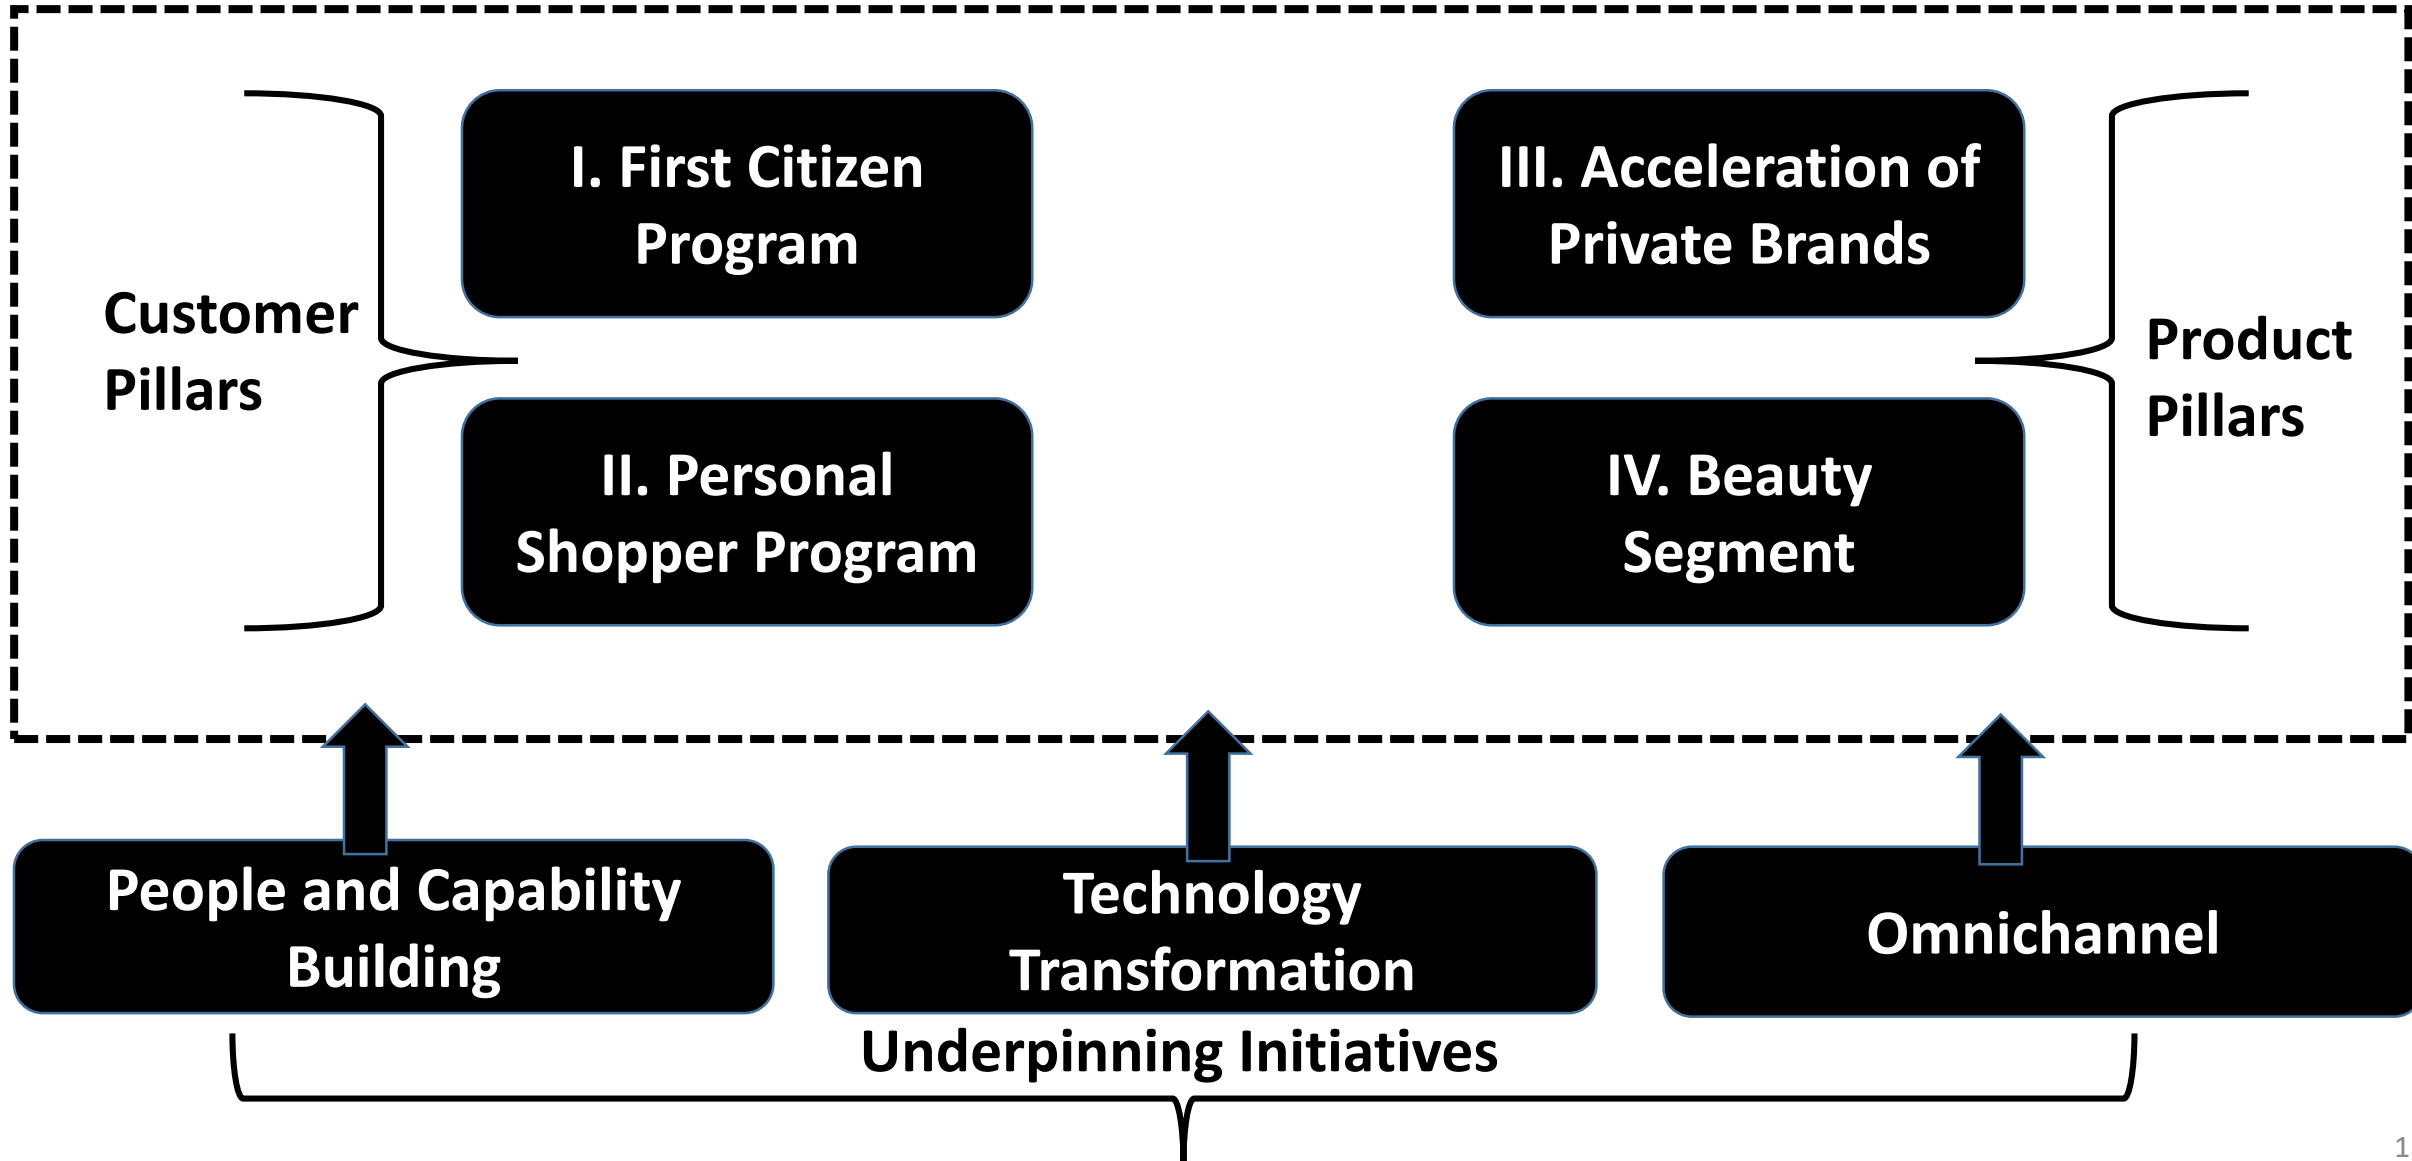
Customer Pillars

I. First Citizen Program

II. Personal Shopper Program

III. Acceleration of Private Brands

IV. Beauty Segment

Product Pillars

People and Capability Building

Technology Transformation

Omnichannel

Underpinning Initiatives

1